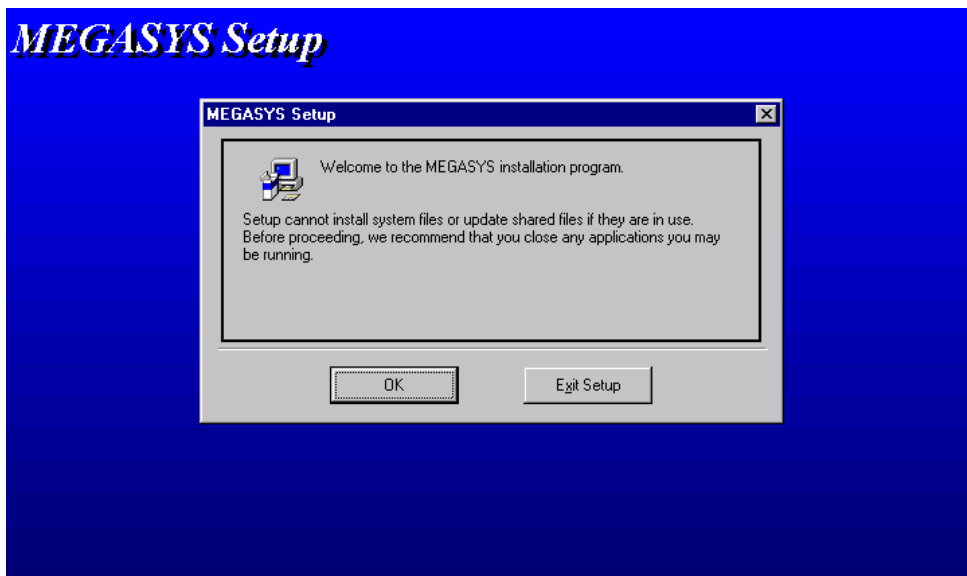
MEGASYS Setup

MEGASYS Setup

Welcome to the MEGASYS installation program.

Setup cannot install system files or update shared files if they are in use. Before proceeding, we recommend that you close any applications you may be running.

OK

Exit Setup